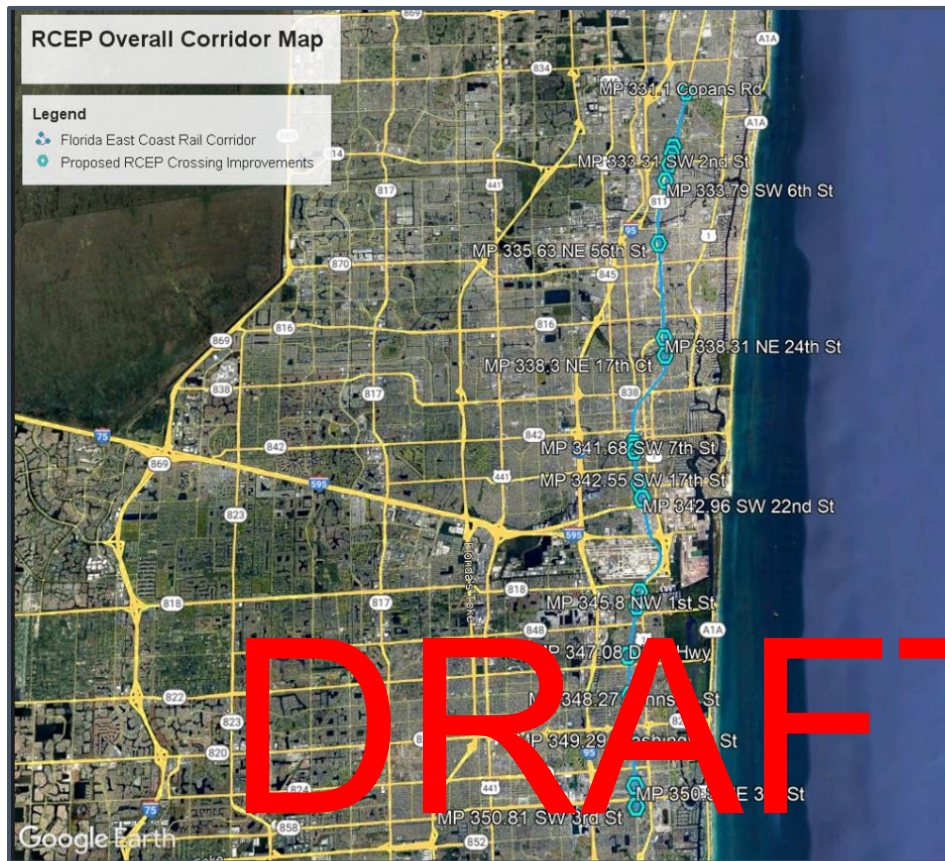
RCEP Overall Corridor Map

Legend
Florida East Coast Rail Corridor
Proposed RCEP Crossing Improvements

MP 331.1 Copans Rd
MP 333.31 SW 2nd St
MP 333.79 SW 6th St
MP 335.63 NE 56th St
MP 338.31 NE 24th St
MP 338.3 NE 17th Ct
MP 341.68 SW 7th St
MP 342.55 SW 17th St
MP 342.96 SW 22nd St
MP 345.8 NW 1st St
MP 347.08 D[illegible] Hwy
M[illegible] 348.27 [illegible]nns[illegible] St
MP 349.29 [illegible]ashing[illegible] St
MP 350.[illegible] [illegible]E 3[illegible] St
MP 350.81 SW 3rd St

869
834
A1A
A1A
814
817
441
811
95
1
870
845
816
816
869
838
817
838
75
842
842
869
595
441
823
595
818
817
818
848
A1A
822
823
824
95
75
858
852

Florida's Turnpike

DRAFT

Google Earth